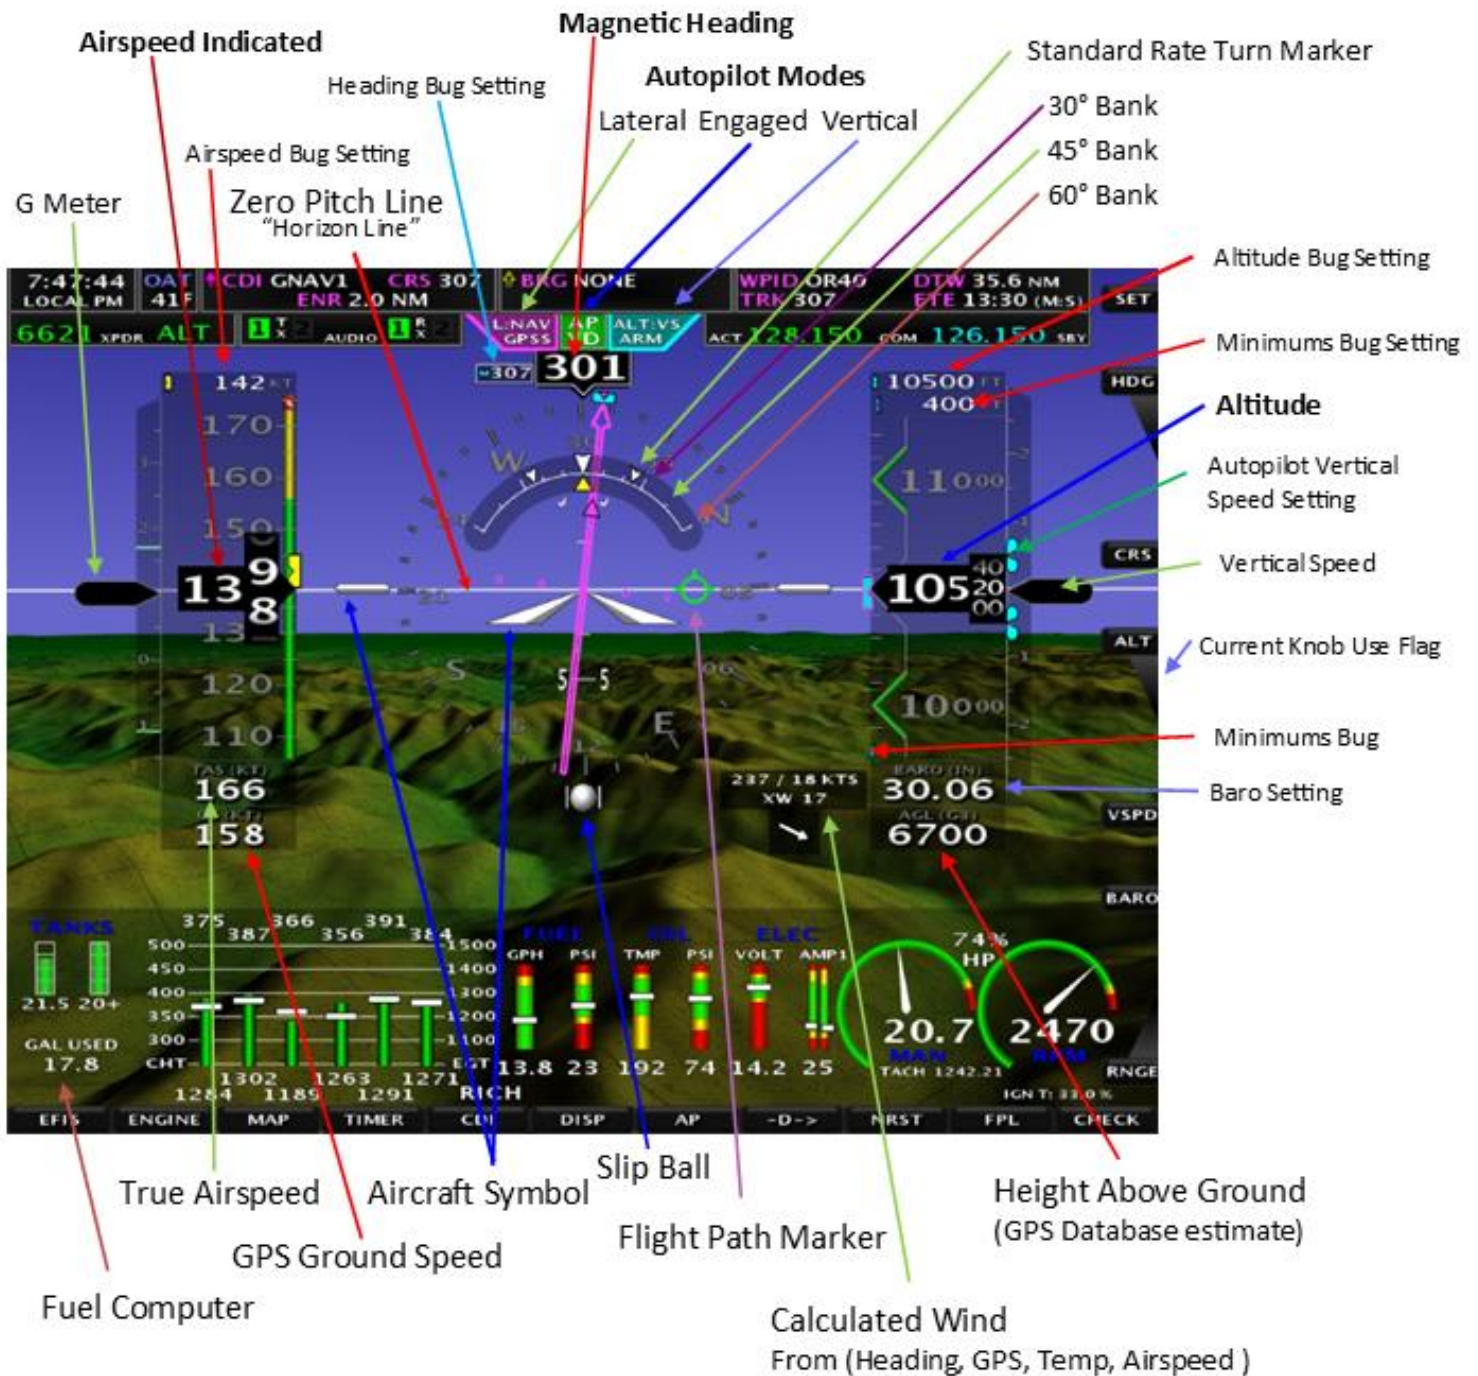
Magnetic Heading
Airspeed Indicated
Heading Bug Setting
Autopilot Modes
Lateral Engaged Vertical
Standard Rate Turn Marker
30° Bank
45° Bank
60° Bank
Airspeed Bug Setting
G Meter
Zero Pitch Line
"Horizon Line"
Altitude Bug Setting
Minimums Bug Setting
Altitude
Autopilot Vertical Speed Setting
Vertical Speed
Current Knob Use Flag
Minimums Bug
Baro Setting

7:47:44 LOCAL PM
OAT 41F
CDI GNAV1
CRS 307
ENR 2.0 NM
BRG NONE
WPID OR49
TRK 307
DTW 35.6 NM
ETE 13:30 (M:S)
SET
6621 XPDR ALT
AUDIO
L:NAV GPSS
AP VD
ALT:VS ARM
ACT 128.150 COM 126.150 SBY
307
301
142 KT
170
160
150
139 8
13
120
110
TAS (KT) 166
158
W
N
S
E
5 5
10500 FT
400
11000
105 40 20 00
10000
HDG
CRS
ALT
237 / 18 KTS XW 17
BARO (IN) 30.06
AGL 6700
VSPD
BARO
TANKS
21.5 20+
GAL USED 17.8
375 387 366 356 391 384
500 450 400 350 300 CHT
1500 1400 1300 1200 1100 EGT
1284 1302 1189 1263 1291 1271
RICH
FUEL OIL ELEC
GPH PSI TMP PSI VOLT AMP1
13.8 23 192 74 14.2 25
74% HP
20.7 MAN
2470 RPM
TACH 1242.21
IGN T: 33.0%
RNGE
EFIS ENGINE MAP TIMER CDI DISP AP -D-> NRST FPL CHECK

True Airspeed
Aircraft Symbol
Slip Ball
Flight Path Marker
Height Above Ground
(GPS Database estimate)
GPS Ground Speed
Fuel Computer
Calculated Wind
From (Heading, GPS, Temp, Airspeed )